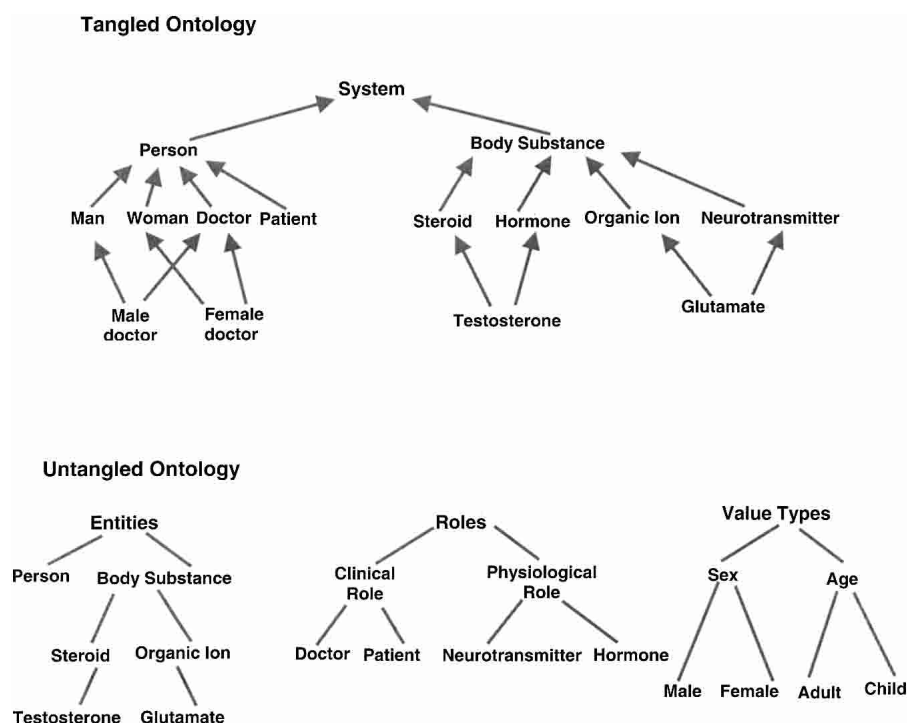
Tangled Ontology

System

Person

Body Substance

Man Woman Doctor Patient

Steroid Hormone Organic Ion Neurotransmitter

Male doctor

Female doctor

Testosterone

Glutamate

Untangled Ontology

Entities

Person Body Substance

Steroid Organic Ion

Testosterone Glutamate

Roles

Clinical Role

Physiological Role

Doctor Patient Neurotransmitter Hormone

Value Types

Sex Age

Male Female Adult Child